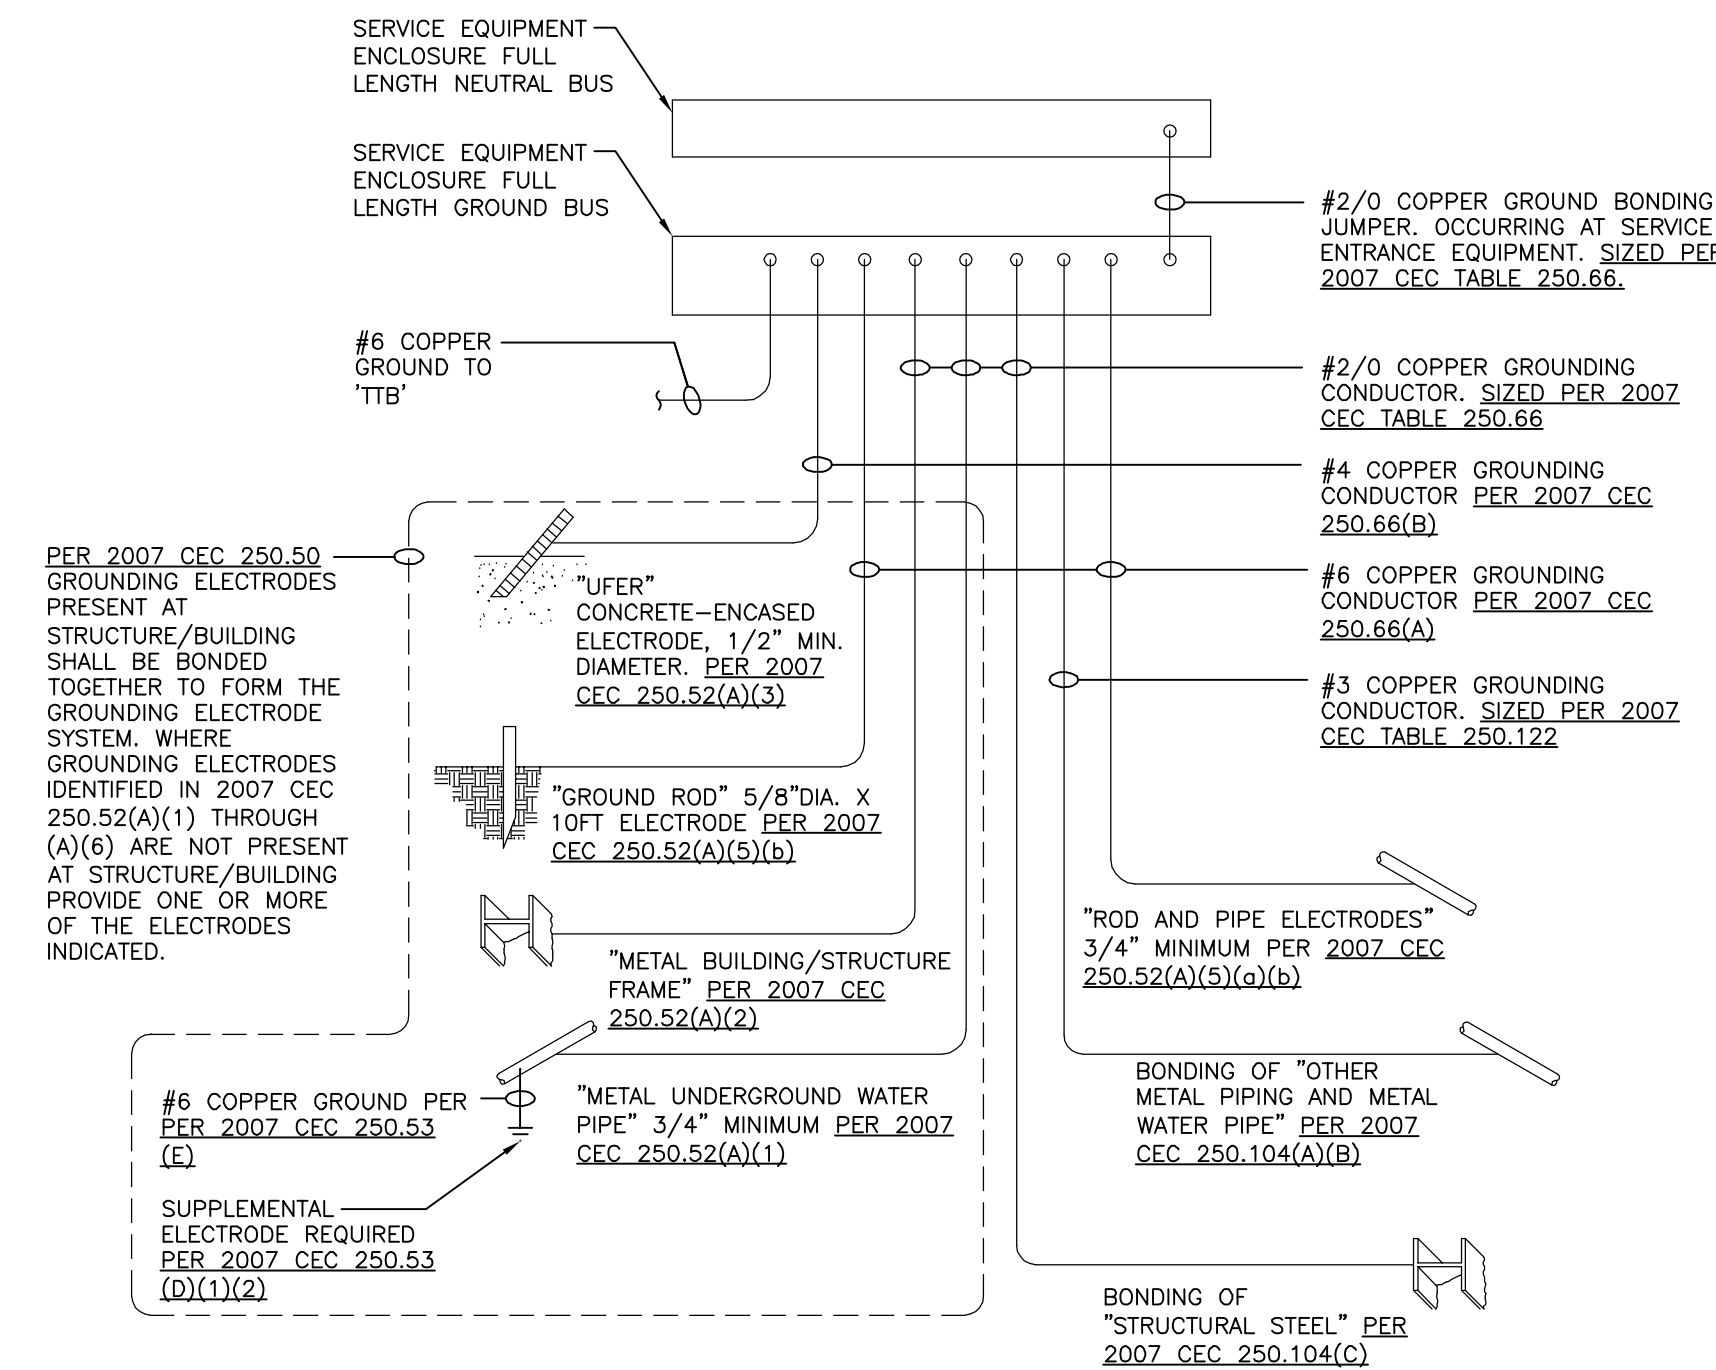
SERVICE EQUIPMENT ENCLOSURE FULL LENGTH NEUTRAL BUS

SERVICE EQUIPMENT ENCLOSURE FULL LENGTH GROUND BUS

#2/0 COPPER GROUND BONDING JUMPER. OCCURRING AT SERVICE ENTRANCE EQUIPMENT. SIZED PER 2007 CEC TABLE 250.66.

#6 COPPER GROUND TO 'TTB'

#2/0 COPPER GROUNDING CONDUCTOR. SIZED PER 2007 CEC TABLE 250.66

#4 COPPER GROUNDING CONDUCTOR PER 2007 CEC 250.66(B)

PER 2007 CEC 250.50 GROUNDING ELECTRODES PRESENT AT STRUCTURE/BUILDING SHALL BE BONDED TOGETHER TO FORM THE GROUNDING ELECTRODE SYSTEM. WHERE GROUNDING ELECTRODES IDENTIFIED IN 2007 CEC 250.52(A)(1) THROUGH (A)(6) ARE NOT PRESENT AT STRUCTURE/BUILDING PROVIDE ONE OR MORE OF THE ELECTRODES INDICATED.

"UFER" CONCRETE-ENCASED ELECTRODE, 1/2" MIN. DIAMETER. PER 2007 CEC 250.52(A)(3)

#6 COPPER GROUNDING CONDUCTOR PER 2007 CEC 250.66(A)

#3 COPPER GROUNDING CONDUCTOR. SIZED PER 2007 CEC TABLE 250.122

"GROUND ROD" 5/8"DIA. X 10FT ELECTRODE PER 2007 CEC 250.52(A)(5)(b)

"ROD AND PIPE ELECTRODES" 3/4" MINIMUM PER 2007 CEC 250.52(A)(5)(a)(b)

"METAL BUILDING/STRUCTURE FRAME" PER 2007 CEC 250.52(A)(2)

#6 COPPER GROUND PER PER 2007 CEC 250.53 (E)

"METAL UNDERGROUND WATER PIPE" 3/4" MINIMUM PER 2007 CEC 250.52(A)(1)

BONDING OF "OTHER METAL PIPING AND METAL WATER PIPE" PER 2007 CEC 250.104(A)(B)

SUPPLEMENTAL ELECTRODE REQUIRED PER 2007 CEC 250.53 (D)(1)(2)

BONDING OF "STRUCTURAL STEEL" PER 2007 CEC 250.104(C)